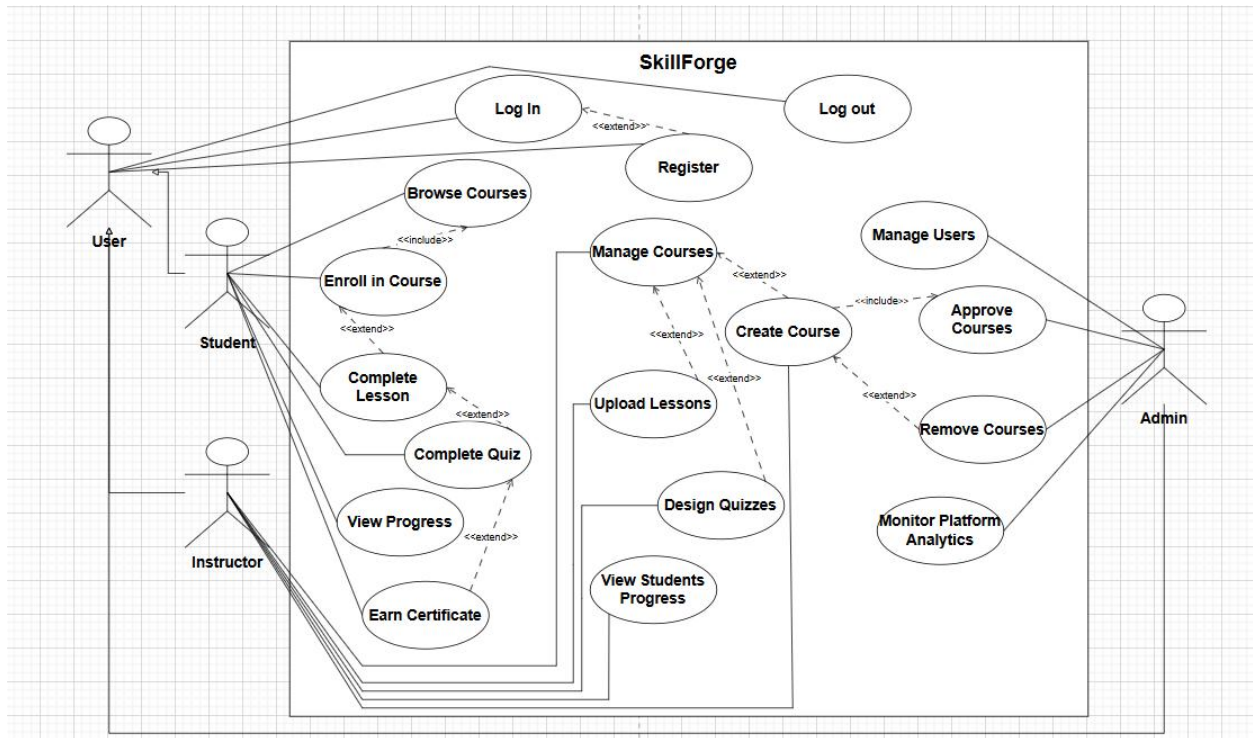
SkillForge

Log In

<<extend>>

Log out

Register

User

Browse Courses

<<include>>

Student

Enroll in Course

<<extend>>

Complete Lesson

<<extend>>

Complete Quiz

View Progress

<<extend>>

Earn Certificate

Instructor

Manage Courses

<<extend>>

<<extend>>

<<extend>>

Create Course

<<include>>

Upload Lessons

Design Quizzes

View Students Progress

Manage Users

Approve Courses

<<extend>>

Remove Courses

Monitor Platform Analytics

Admin